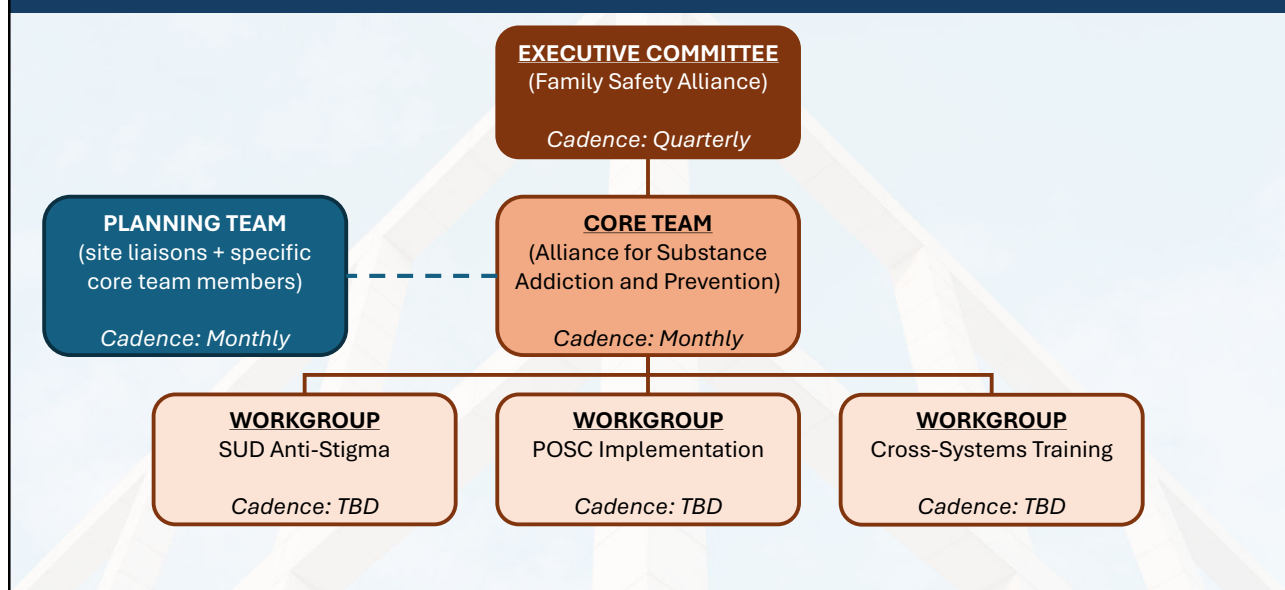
EXECUTIVE COMMITTEE
(Family Safety Alliance)

Cadence: Quarterly

PLANNING TEAM
(site liaisons + specific core team members)

Cadence: Monthly

CORE TEAM
(Alliance for Substance Addiction and Prevention)

Cadence: Monthly

WORKGROUP
SUD Anti-Stigma

Cadence: TBD

WORKGROUP
POSC Implementation

Cadence: TBD

WORKGROUP
Cross-Systems Training

Cadence: TBD